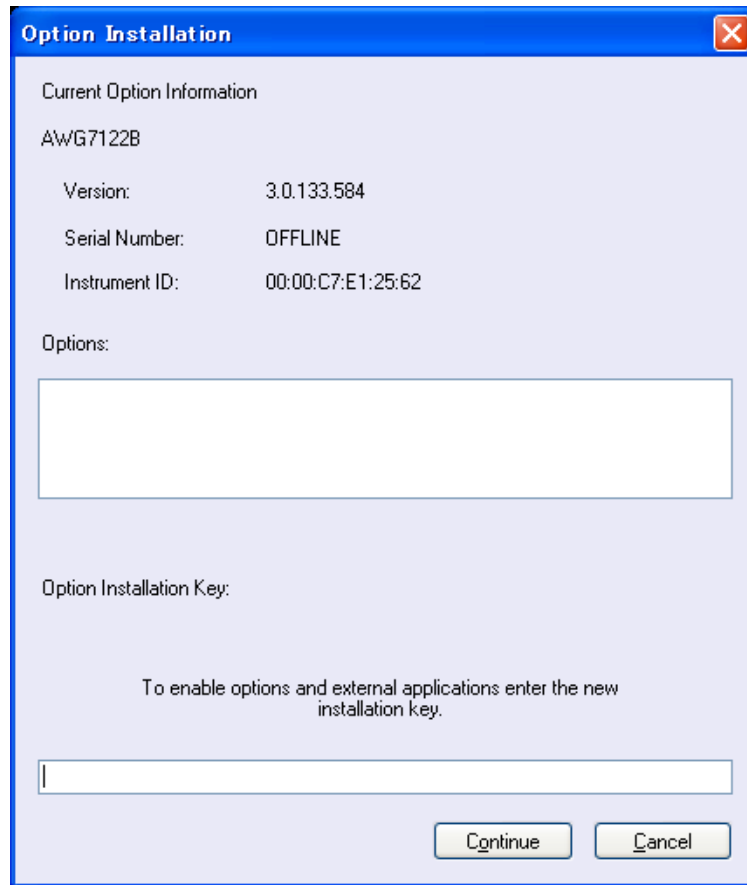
Option Installation

Current Option Information

AWG7122B

Version: 3.0.133.584

Serial Number: OFFLINE

Instrument ID: 00:00:C7:E1:25:62

Options:

Option Installation Key:

To enable options and external applications enter the new installation key.

Continue

Cancel